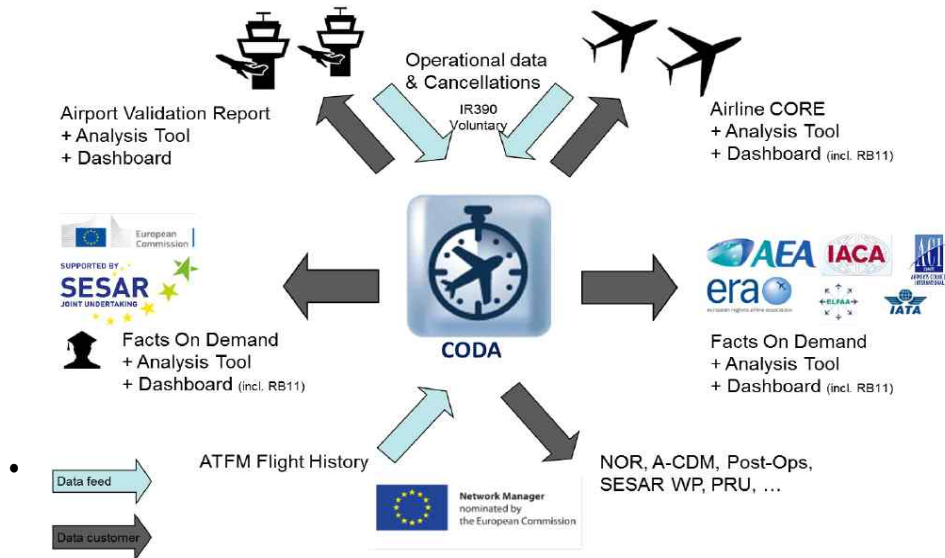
Airport Validation Report
+ Analysis Tool
+ Dashboard

Operational data
& Cancellations
IR390
Voluntary

Airline CORE
+ Analysis Tool
+ Dashboard (incl. RB11)

European Commission

SUPPORTED BY
SESAR
JOINT UNDERTAKING

Facts On Demand
+ Analysis Tool
+ Dashboard (incl. RB11)

CODA

AEA
IACA
ACI
era
european regions airline association
ELFAA
IATA

Facts On Demand
+ Analysis Tool
+ Dashboard (incl. RB11)

Data feed

Data customer

ATFM Flight History

Network Manager
nominated by
the European Commission

NOR, A-CDM, Post-Ops,
SESAR WP, PRU, …